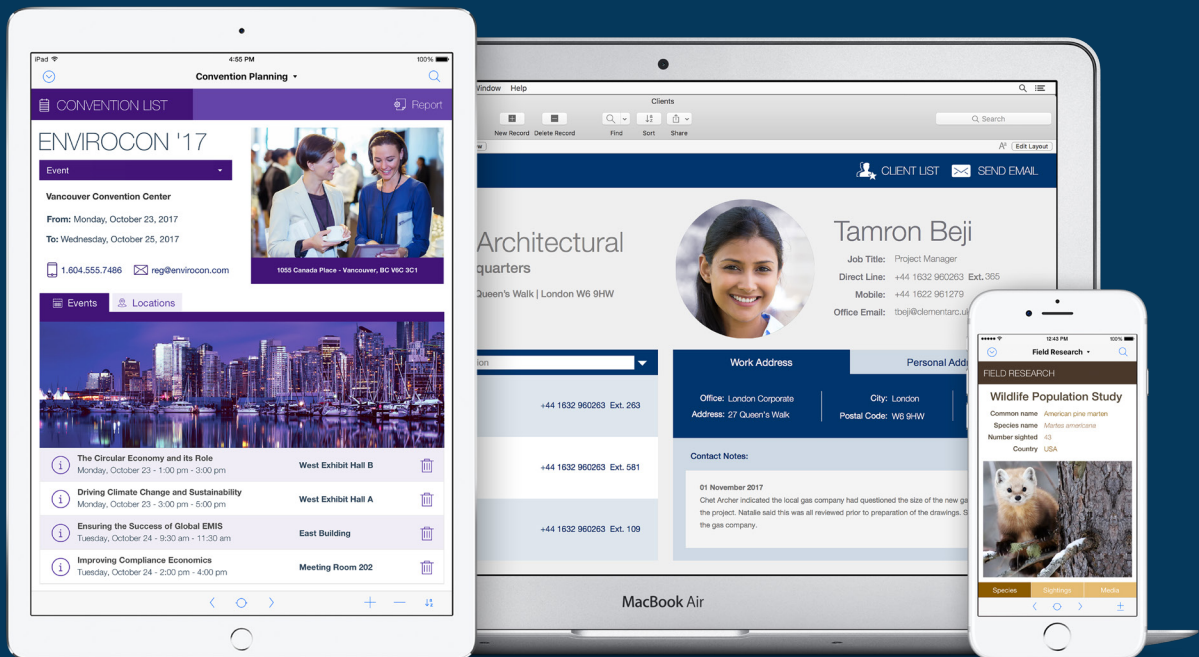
iPad 4:55 PM 100%

Convention Planning ▾

CONVENTION LIST

Report

ENVIROCON '17

Event

Vancouver Convention Center

From: Monday, October 23, 2017

To: Wednesday, October 25, 2017

1.604.555.7486

reg@envirocon.com

1055 Canada Place - Vancouver, BC V6C 3C1

Events

Locations

The Circular Economy and its Role
Monday, October 23 - 1:00 pm - 3:00 pm
West Exhibit Hall B

Driving Climate Change and Sustainability
Monday, October 23 - 3:00 pm - 5:00 pm
West Exhibit Hall A

Ensuring the Success of Global EMIS
Tuesday, October 24 - 9:30 am - 11:30 am
East Building

Improving Compliance Economics
Tuesday, October 24 - 2:00 pm - 4:00 pm
Meeting Room 202

Window Help

Clients

New Record Delete Record

Find Sort Share

Search

Edit Layout

CLIENT LIST

SEND EMAIL

Architectural

quarters

Queen's Walk | London W6 9HW

Tamron Beji

Job Title: Project Manager

Direct Line: +44 1632 960263 Ext. 365

Mobile: +44 1622 961279

Office Email: tbeji@clementarc.u

+44 1632 960263 Ext. 263

+44 1632 960263 Ext. 581

+44 1632 960263 Ext. 109

Work Address

Personal Add

Office: London Corporate

Address: 27 Queen's Walk

City: London

Postal Code: W6 9HW

Contact Notes:

01 November 2017

Chet Archer indicated the local gas company had questioned the size of the new ga the project. Natalie said this was all reviewed prior to preparation of the drawings. S the gas company.

MacBook Air

12:43 PM 100%

Field Research ▾

FIELD RESEARCH

Wildlife Population Study

Common name American pine marten

Species name Martes americana

Number sighted 43

Country USA

Species

Sightings

Media